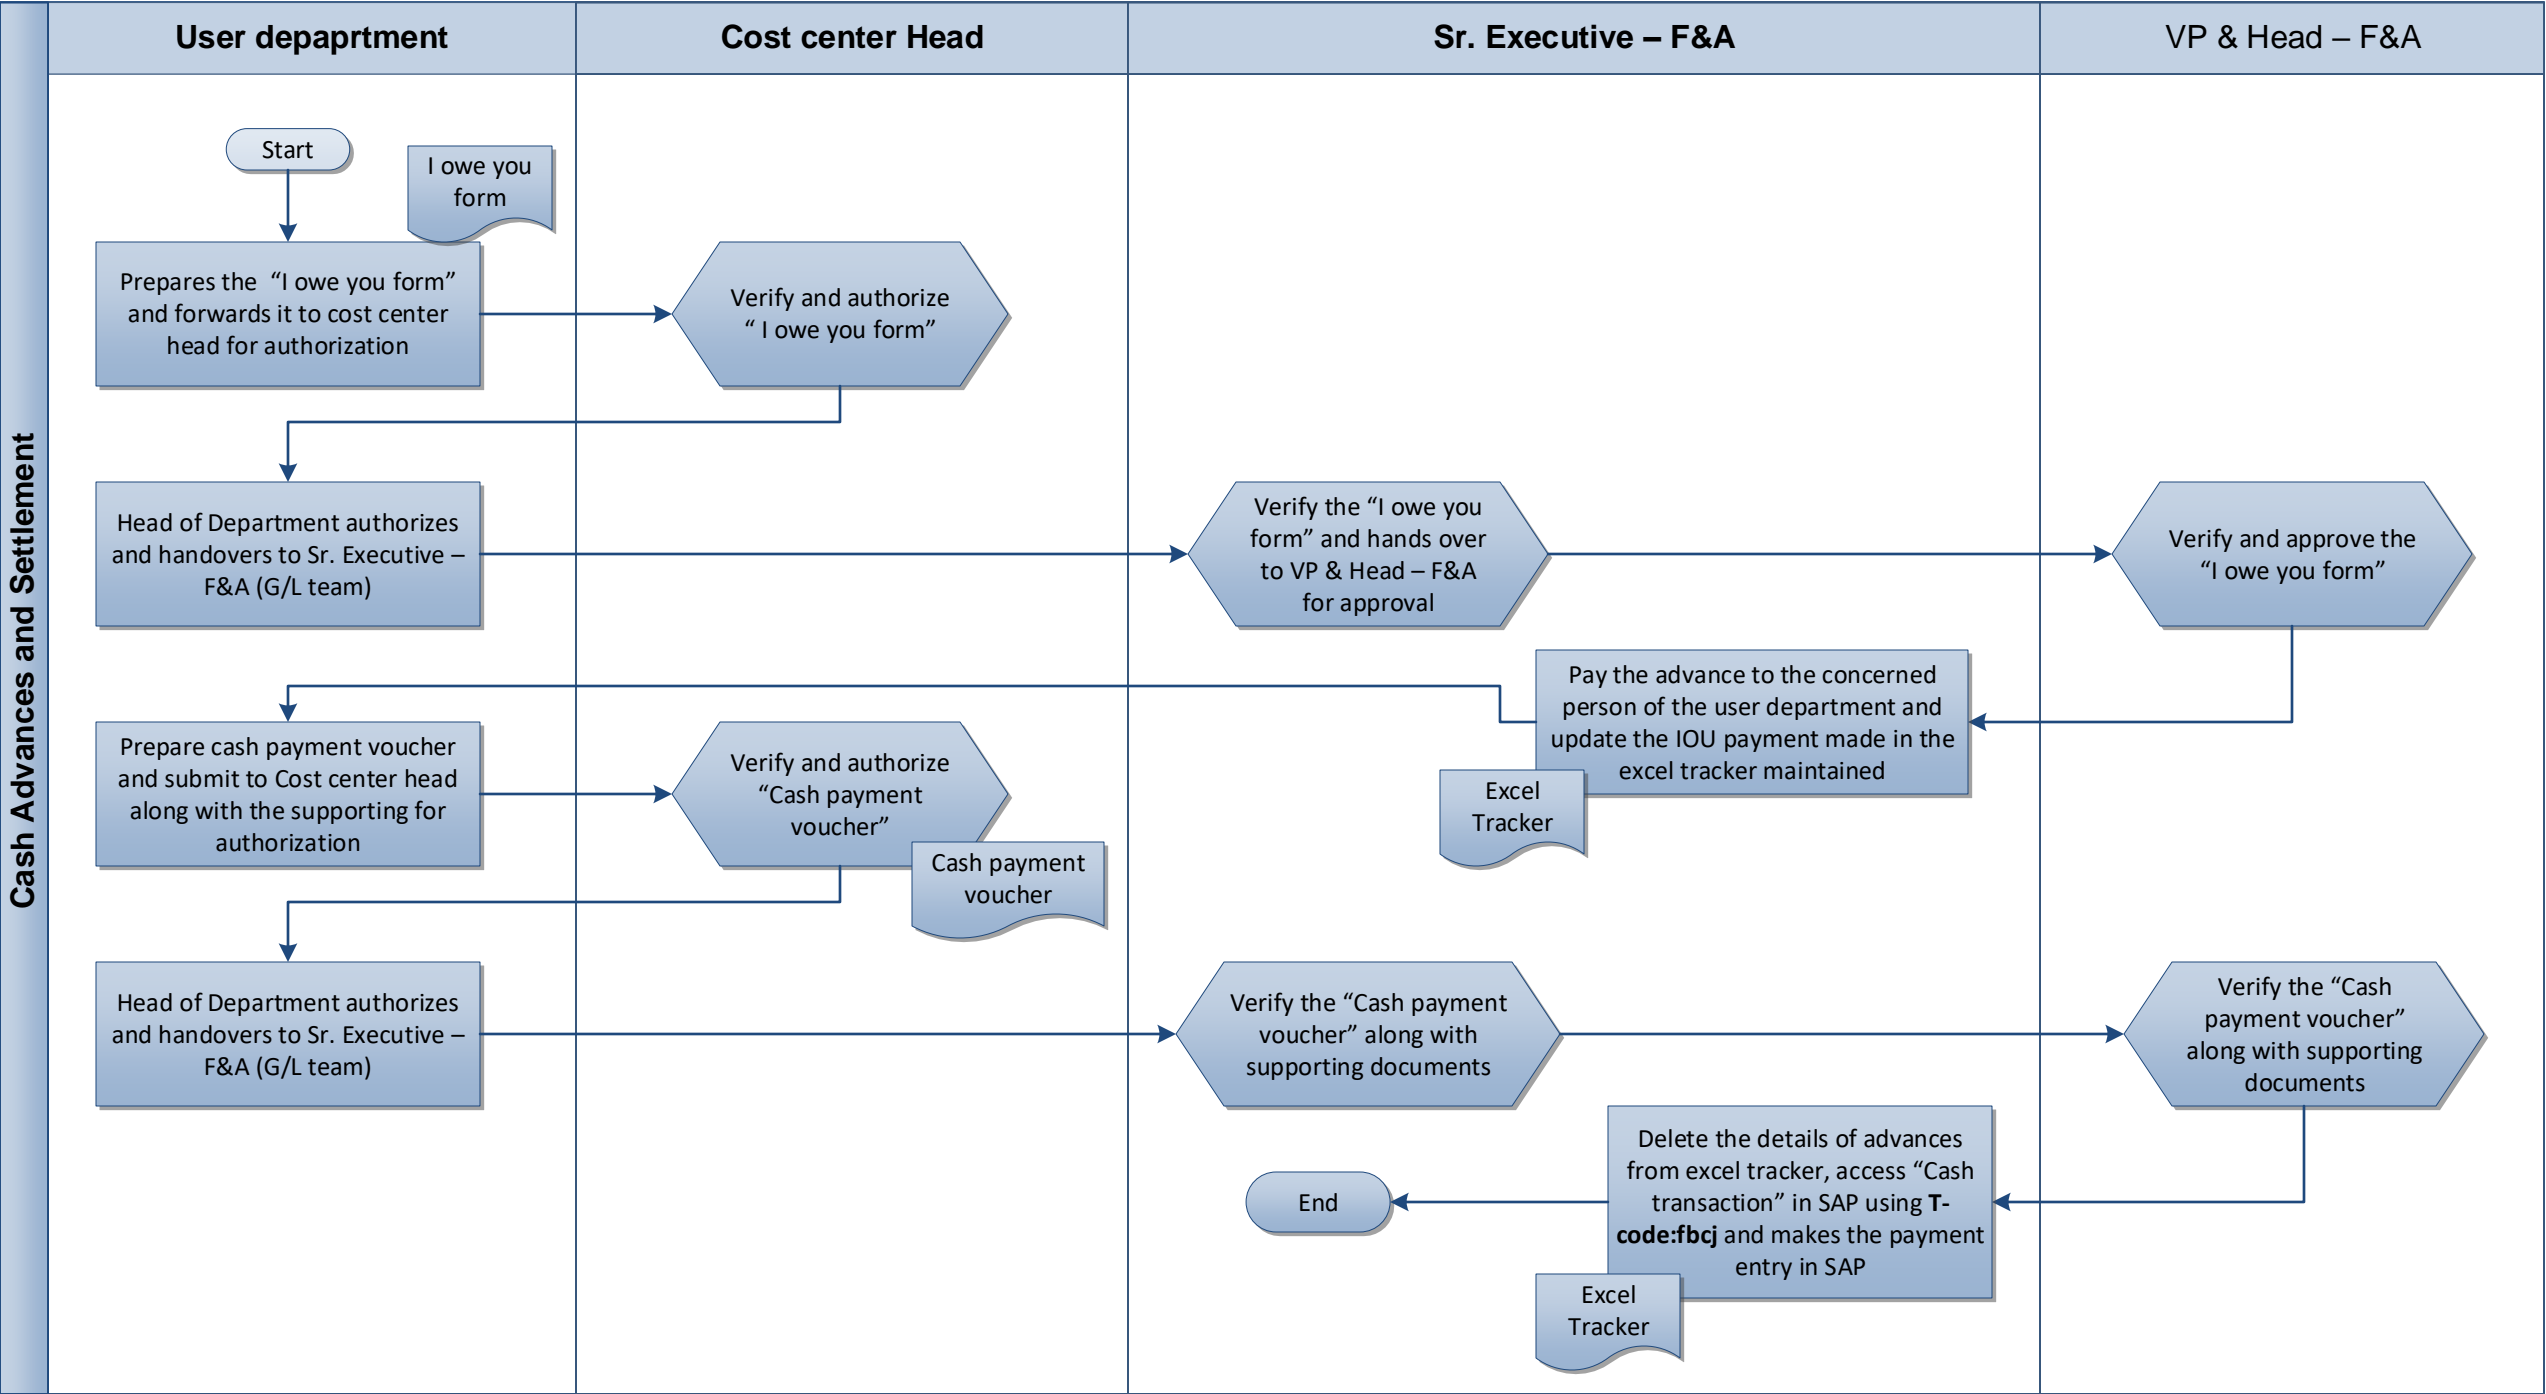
Cash Advances and Settlement

User depaprtment

Cost center Head

Sr. Executive – F&A

VP & Head – F&A

Start

I owe you form

Prepares the "I owe you form" and forwards it to cost center head for authorization

Verify and authorize " I owe you form"

Head of Department authorizes and handovers to Sr. Executive – F&A (G/L team)

Verify the "I owe you form" and hands over to VP & Head – F&A for approval

Verify and approve the "I owe you form"

Pay the advance to the concerned person of the user department and update the IOU payment made in the excel tracker maintained

Excel Tracker

Prepare cash payment voucher and submit to Cost center head along with the supporting for authorization

Verify and authorize "Cash payment voucher"

Cash payment voucher

Head of Department authorizes and handovers to Sr. Executive – F&A (G/L team)

Verify the "Cash payment voucher" along with supporting documents

Verify the "Cash payment voucher" along with supporting documents

Delete the details of advances from excel tracker, access "Cash transaction" in SAP using **T-code:fbcj** and makes the payment entry in SAP

Excel Tracker

End